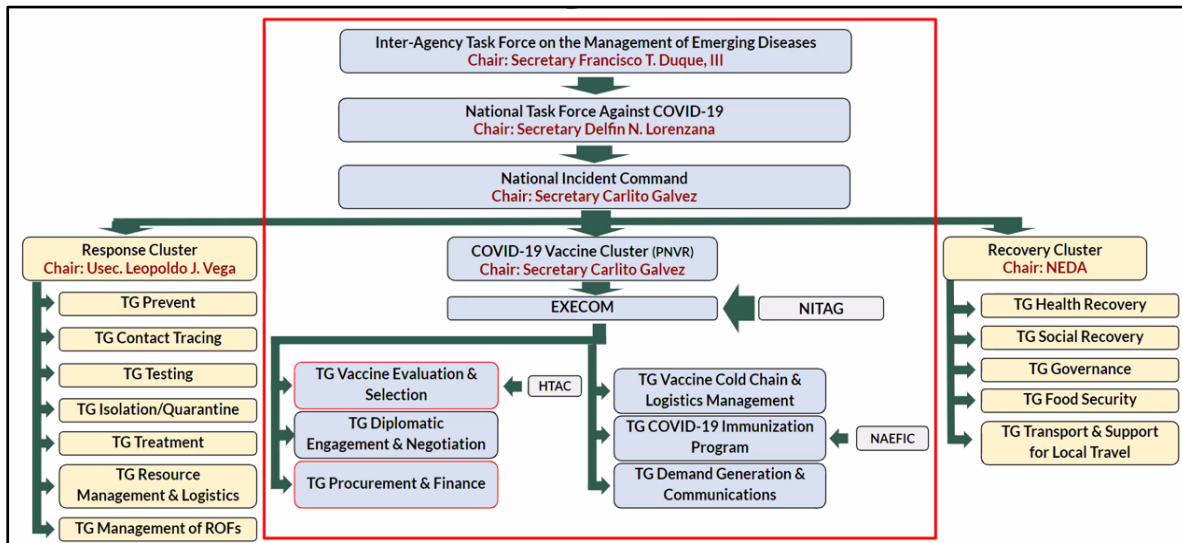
Inter-Agency Task Force on the Management of Emerging Diseases
Chair: Secretary Francisco T. Duque, III

National Task Force Against COVID-19
Chair: Secretary Delfin N. Lorenzana

National Incident Command
Chair: Secretary Carlito Galvez

Response Cluster
Chair: Usec. Leopoldo J. Vega

TG Prevent

TG Contact Tracing

TG Testing

TG Isolation/Quarantine

TG Treatment

TG Resource Management & Logistics

TG Management of ROFs

COVID-19 Vaccine Cluster (PNVR)
Chair: Secretary Carlito Galvez

EXECOM

NITAG

TG Vaccine Evaluation & Selection

HTAC

TG Diplomatic Engagement & Negotiation

TG Procurement & Finance

TG Vaccine Cold Chain & Logistics Management

TG COVID-19 Immunization Program

NAEFIC

TG Demand Generation & Communications

Recovery Cluster
Chair: NEDA

TG Health Recovery

TG Social Recovery

TG Governance

TG Food Security

TG Transport & Support for Local Travel